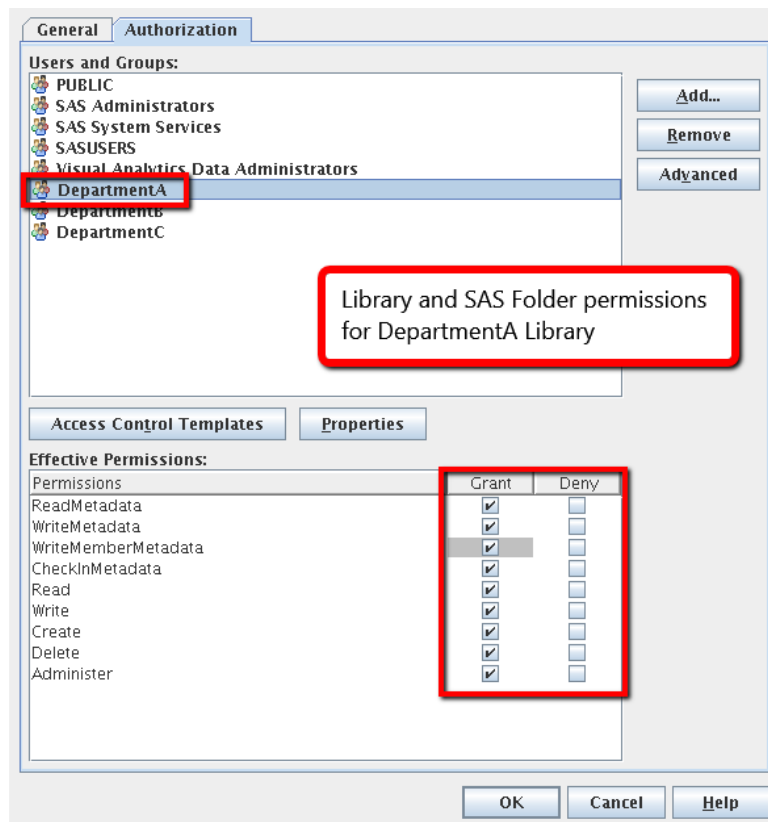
General Authorization

Users and Groups:

PUBLIC
SAS Administrators
SAS System Services
SASUSERS
Visual Analytics Data Administrators
DepartmentA
DepartmentB
DepartmentC

Add...
Remove
Advanced

Library and SAS Folder permissions for DepartmentA Library

Access Control Templates
Properties

Effective Permissions:

| Permissions | Grant | Deny |
|---|---|---|
| ReadMetadata | ✔ | ☐ |
| WriteMetadata | ✔ | ☐ |
| WriteMemberMetadata | ✔ | ☐ |
| CheckInMetadata | ✔ | ☐ |
| Read | ✔ | ☐ |
| Write | ✔ | ☐ |
| Create | ✔ | ☐ |
| Delete | ✔ | ☐ |
| Administer | ✔ | ☐ |

OK
Cancel
Help